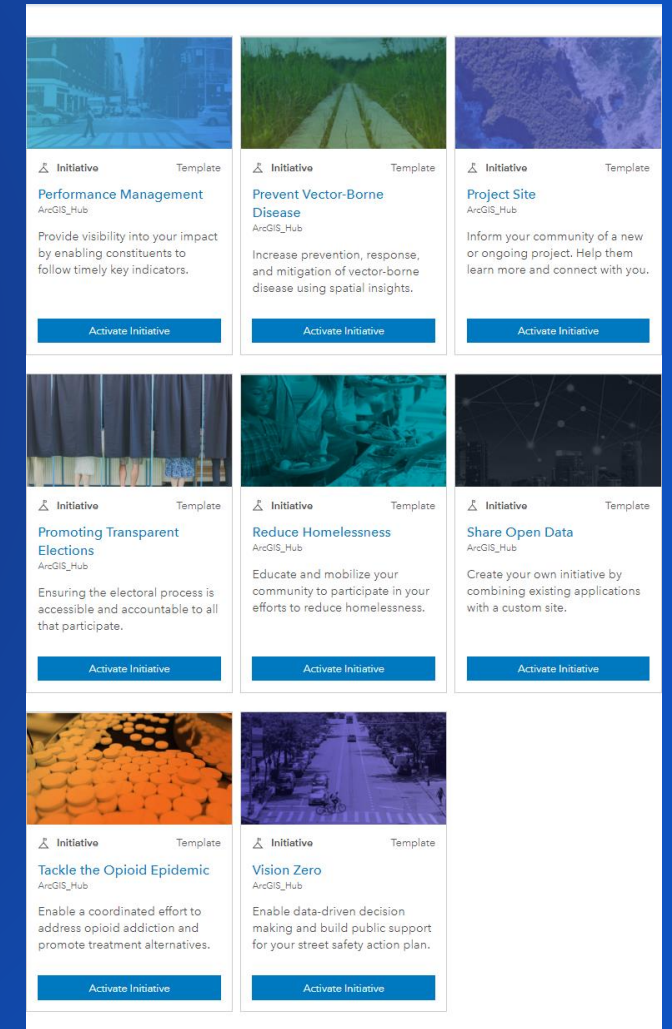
Initiative Template

Performance Management
ArcGIS_Hub

Provide visibility into your impact by enabling constituents to follow timely key indicators.

Activate Initiative

Initiative Template

Prevent Vector-Borne Disease
ArcGIS_Hub

Increase prevention, response, and mitigation of vector-borne disease using spatial insights.

Activate Initiative

Initiative Template

Project Site
ArcGIS_Hub

Inform your community of a new or ongoing project. Help them learn more and connect with you.

Activate Initiative

Initiative Template

Promoting Transparent Elections
ArcGIS_Hub

Ensuring the electoral process is accessible and accountable to all that participate.

Activate Initiative

Initiative Template

Reduce Homelessness
ArcGIS_Hub

Educate and mobilize your community to participate in your efforts to reduce homelessness.

Activate Initiative

Initiative Template

Share Open Data
ArcGIS_Hub

Create your own initiative by combining existing applications with a custom site.

Activate Initiative

Initiative Template

Tackle the Opioid Epidemic
ArcGIS_Hub

Enable a coordinated effort to address opioid addiction and promote treatment alternatives.

Activate Initiative

Initiative Template

Vision Zero
ArcGIS_Hub

Enable data-driven decision making and build public support for your street safety action plan.

Activate Initiative